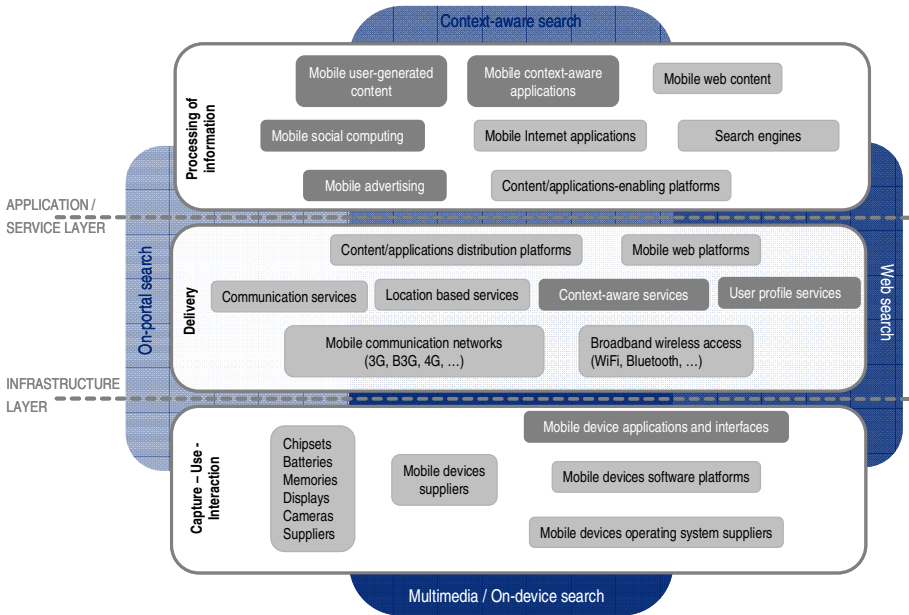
Context-aware search

Processing of information

Mobile user-generated content

Mobile context-aware applications

Mobile web content

Mobile social computing

Mobile Internet applications

Search engines

Mobile advertising

Content/applications-enabling platforms

APPLICATION / SERVICE LAYER

On-portal search

Delivery

Content/applications distribution platforms

Mobile web platforms

Web search

Communication services

Location based services

Context-aware services

User profile services

Mobile communication networks (3G, B3G, 4G, …)

Broadband wireless access (WiFi, Bluetooth, …)

INFRASTRUCTURE LAYER

Capture – Use - Interaction

Chipsets
Batteries
Memories
Displays
Cameras
Suppliers

Mobile devices suppliers

Mobile device applications and interfaces

Mobile devices software platforms

Mobile devices operating system suppliers

Multimedia / On-device search